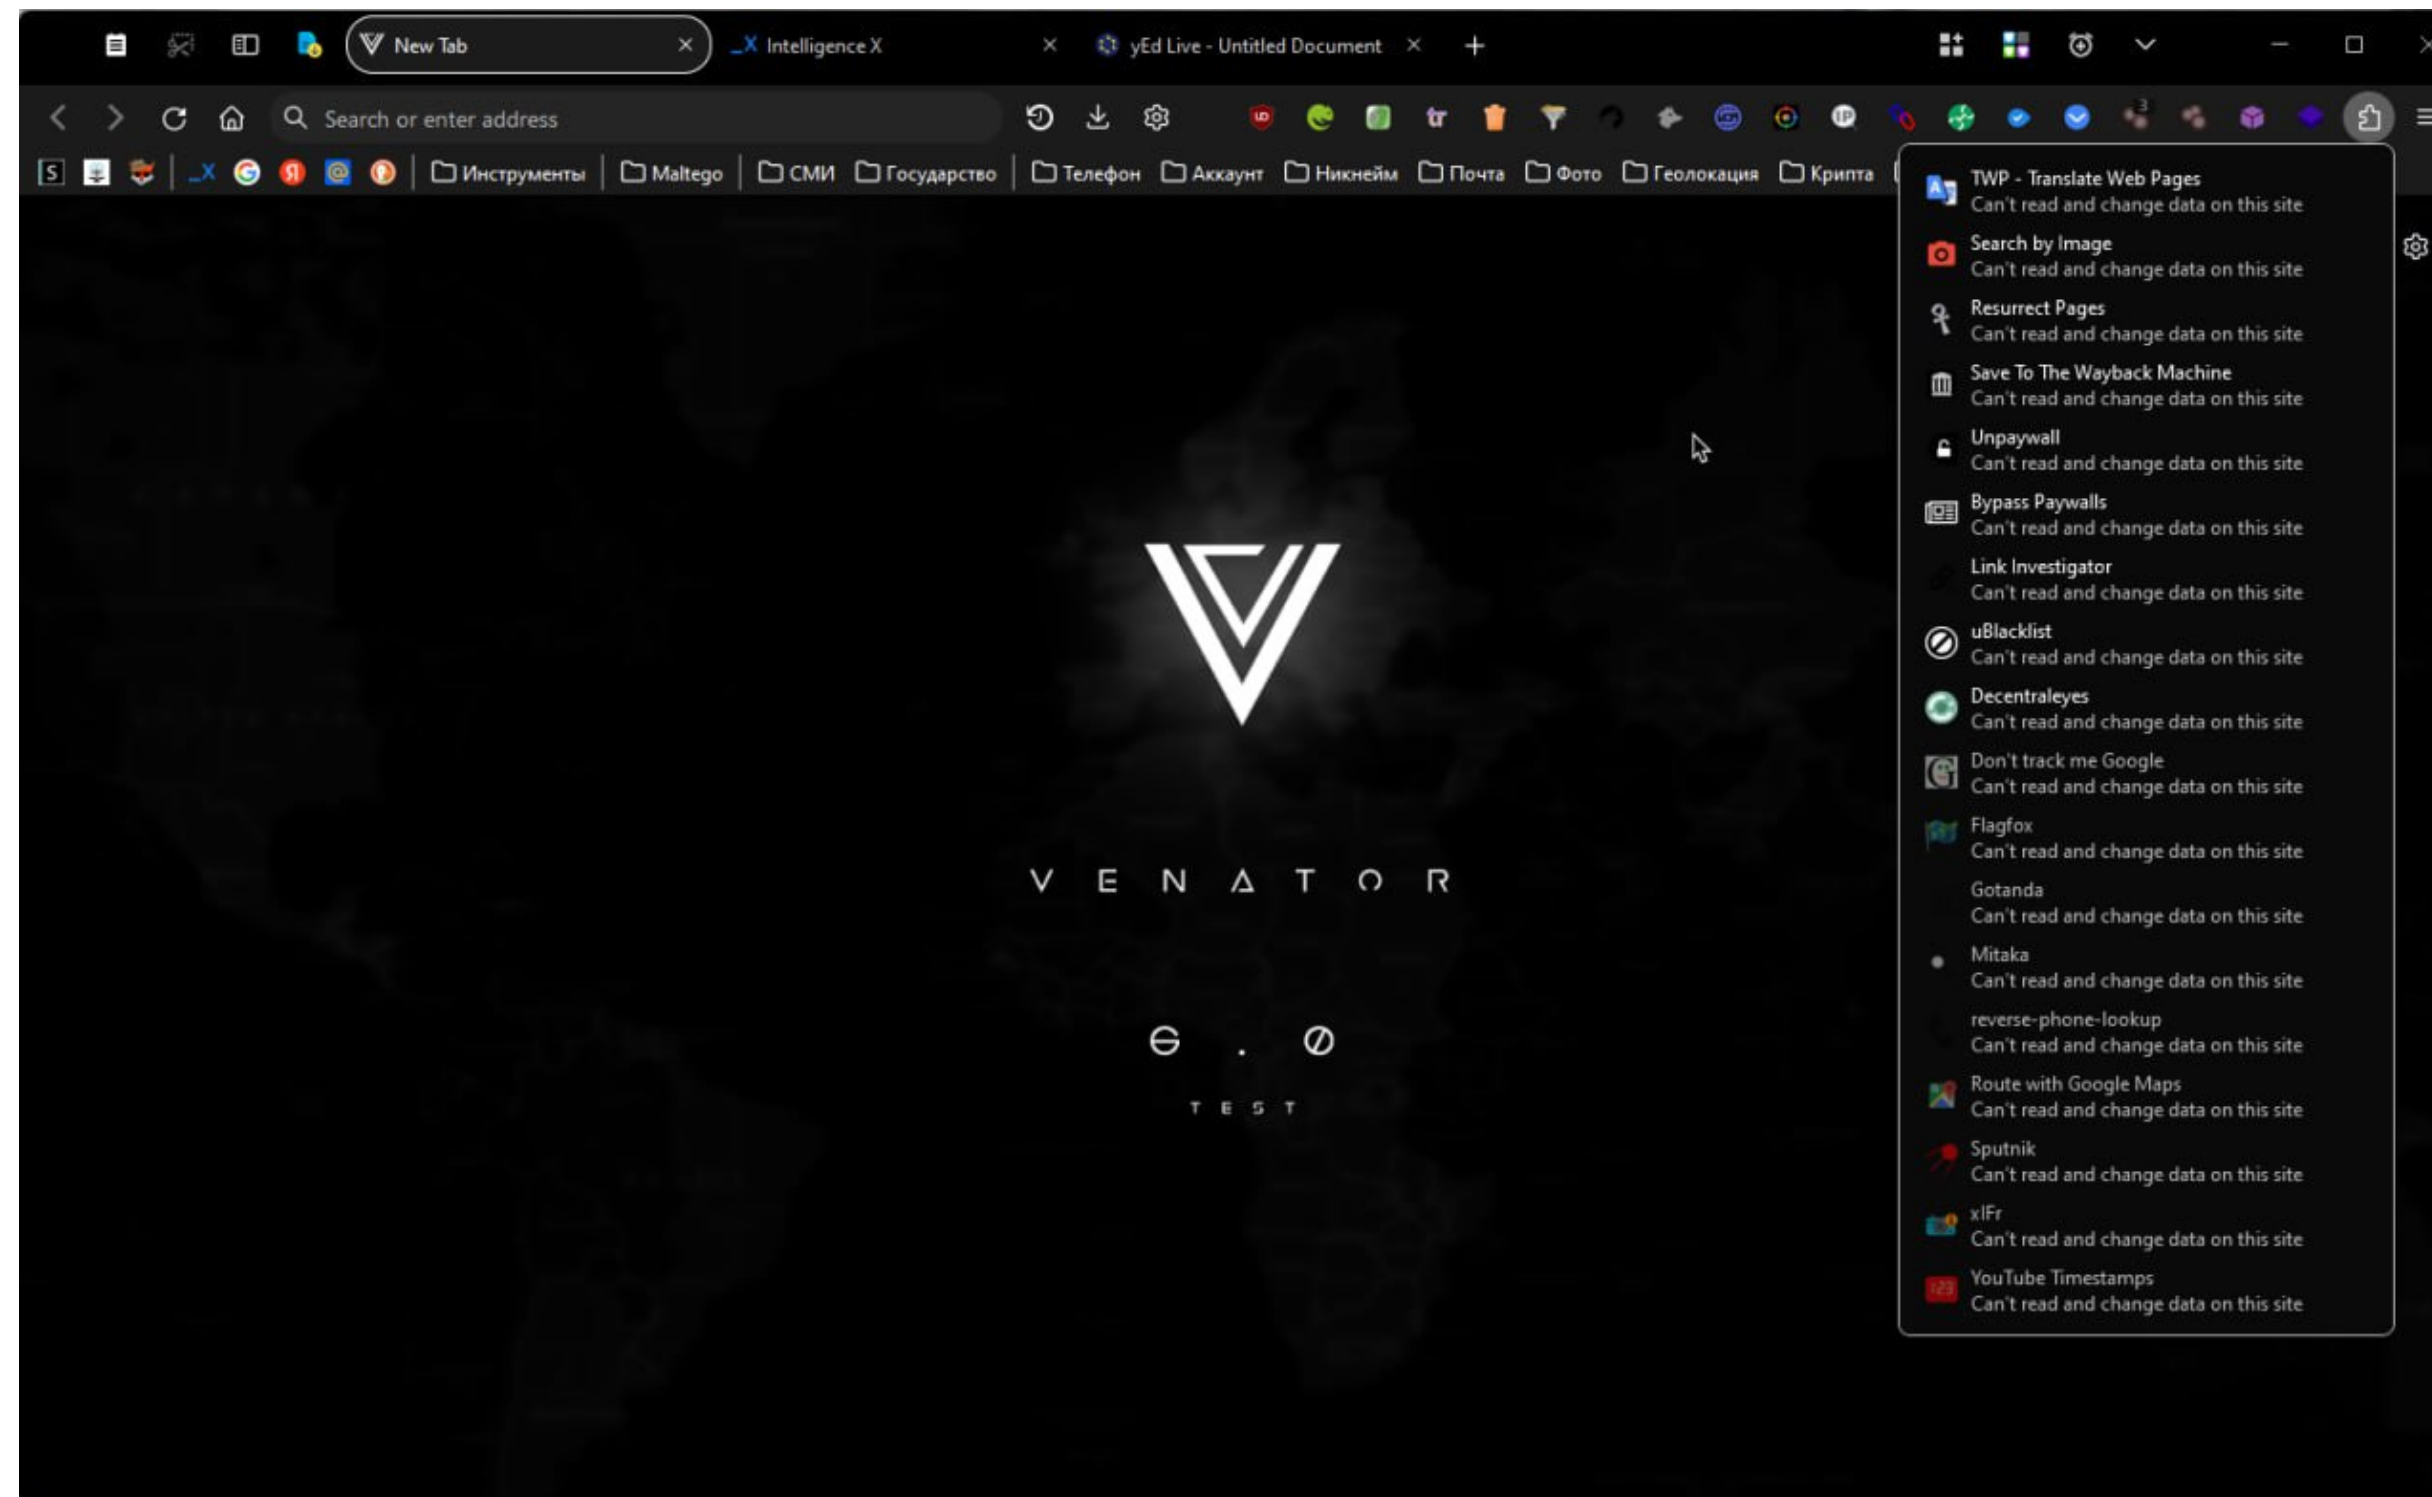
New Tab
Intelligence X
yEd Live - Untitled Document

Search or enter address

Инструменты Maltego СМИ Государство Телефон Аккаунт Никнейм Почта Фото Геолокация Крипта

TWP - Translate Web Pages
Can't read and change data on this site
Search by Image
Can't read and change data on this site
Resurrect Pages
Can't read and change data on this site
Save To The Wayback Machine
Can't read and change data on this site
Unpaywall
Can't read and change data on this site
Bypass Paywalls
Can't read and change data on this site
Link Investigator
Can't read and change data on this site
uBlacklist
Can't read and change data on this site
Decentraleyes
Can't read and change data on this site
Don't track me Google
Can't read and change data on this site
Flagfox
Can't read and change data on this site
Gotanda
Can't read and change data on this site
Mitaka
Can't read and change data on this site
reverse-phone-lookup
Can't read and change data on this site
Route with Google Maps
Can't read and change data on this site
Sputnik
Can't read and change data on this site
xIFr
Can't read and change data on this site
YouTube Timestamps
Can't read and change data on this site

VENATOR

6.0

TEST